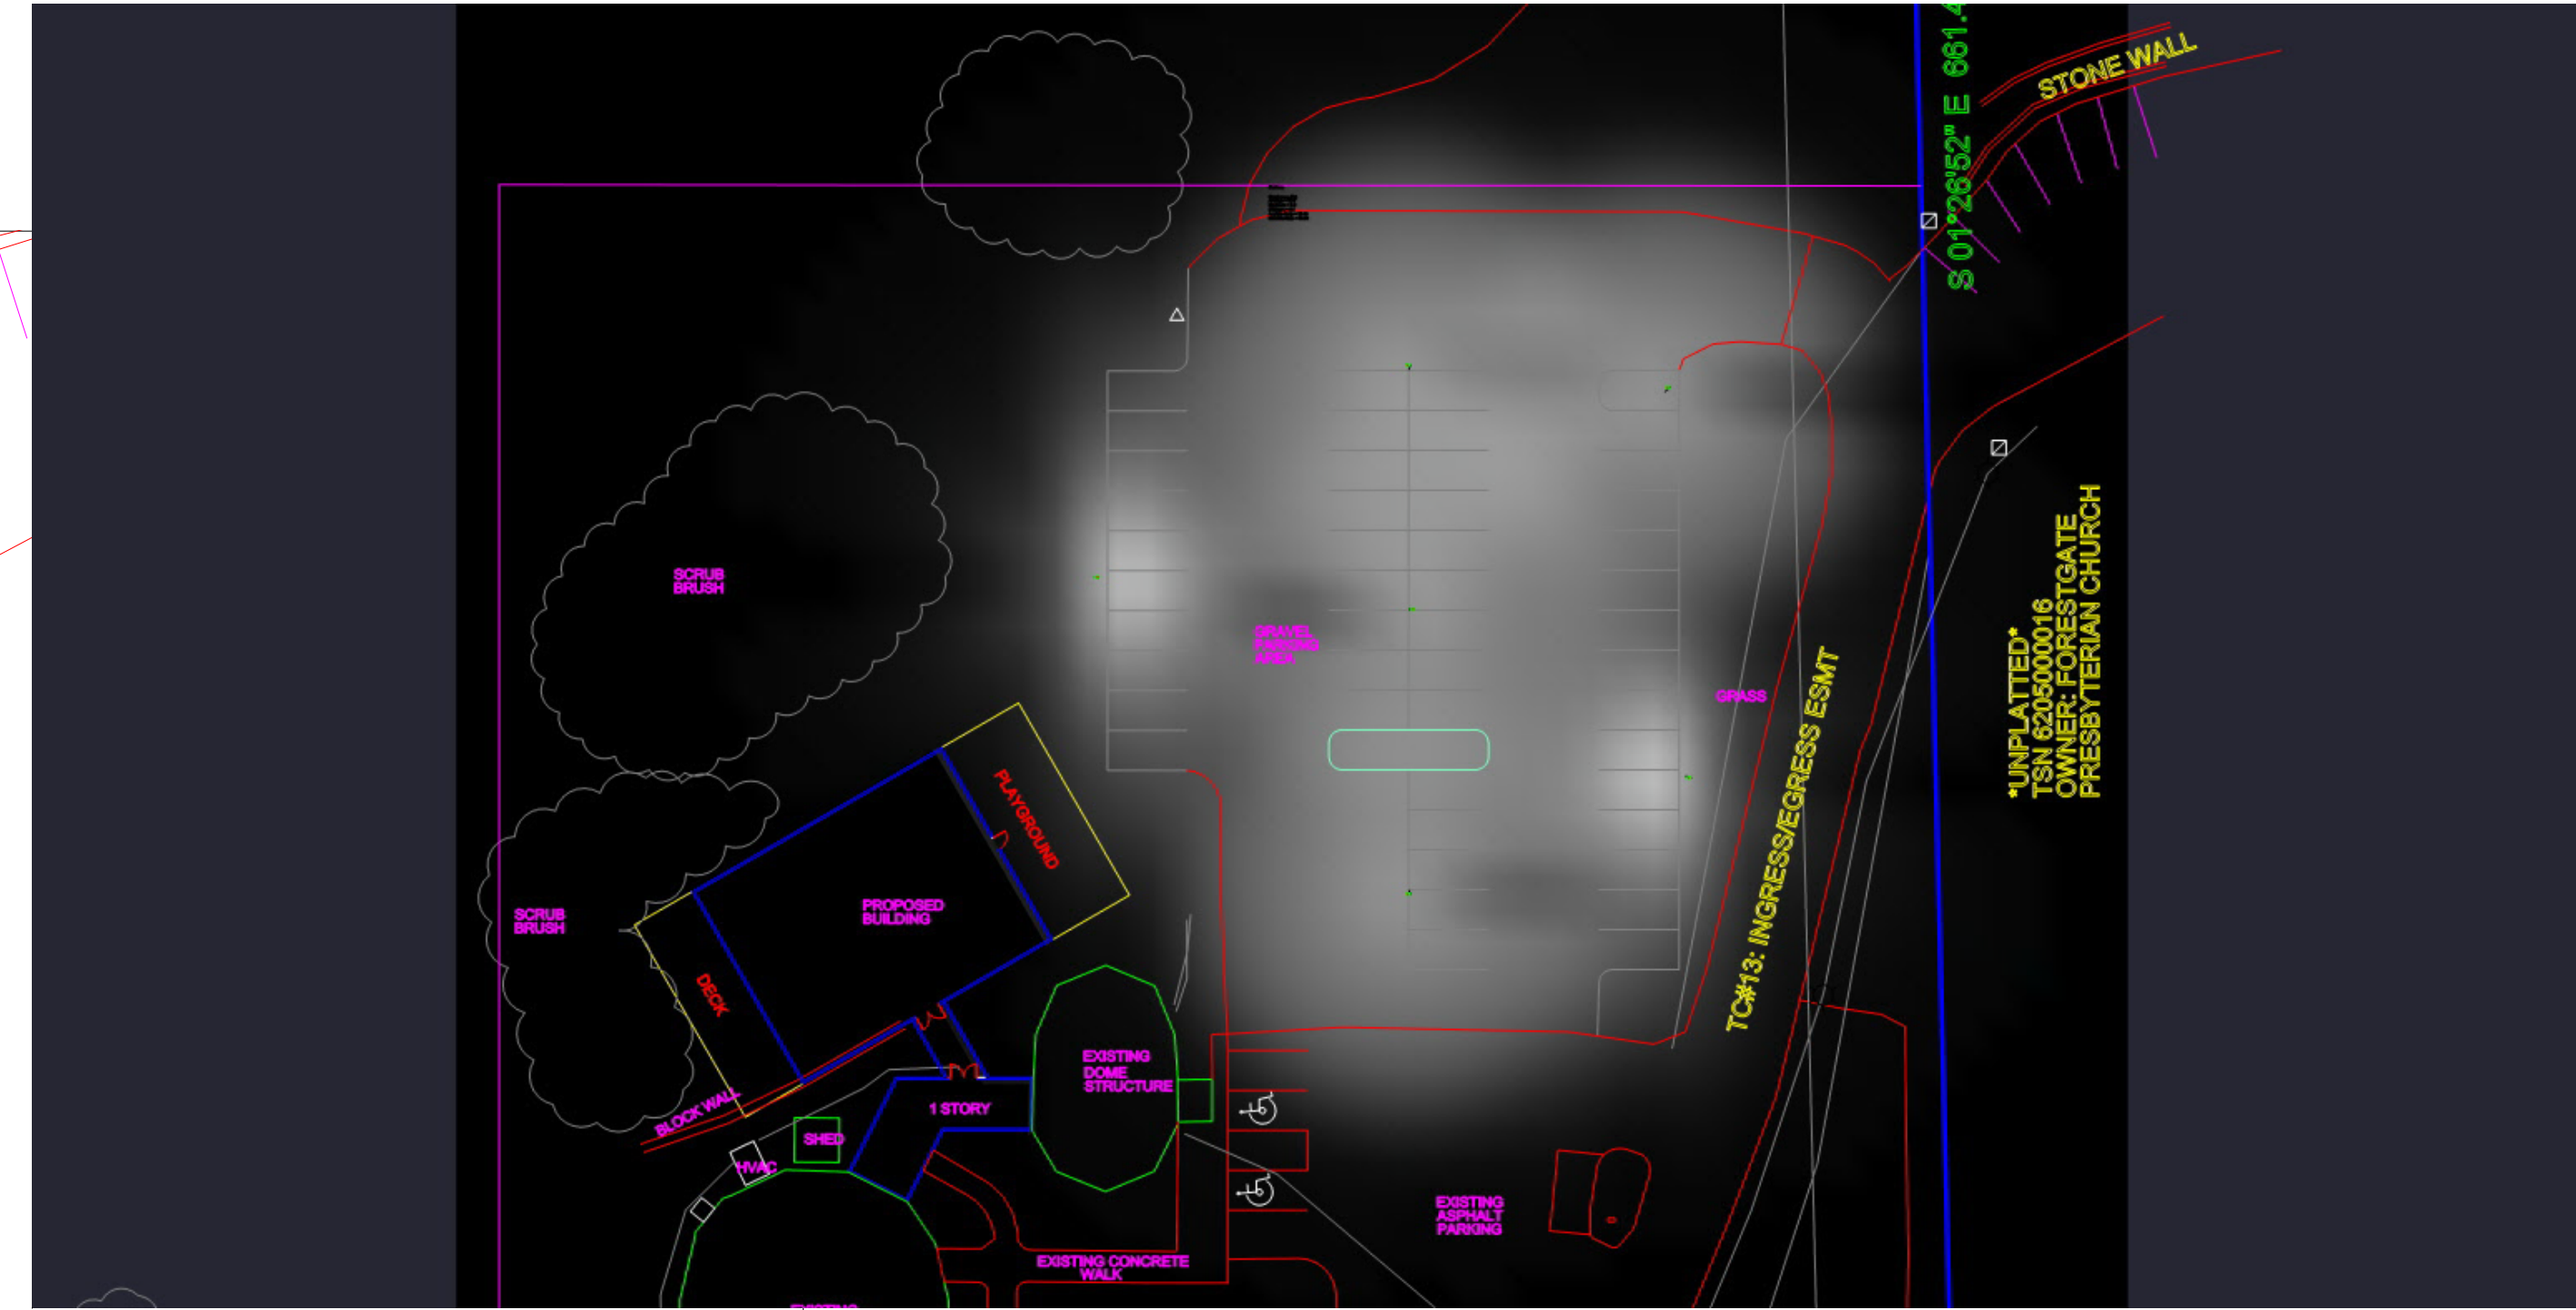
S 01°26'52" E 661.4

STONE WALL

SCRUB BRUSH

GRAVEL PARKING AREA

GRASS

TC#13: INGRESS/EGRESS ESMT

*UNPLATTED*
TSN 6205000016
OWNER: FORESTGATE
PRESBYTERIAN CHURCH

PLAYGROUND

SCRUB BRUSH

PROPOSED BUILDING

DECK

EXISTING DOME STRUCTURE

1 STORY

BLOCK WALL

SHED

HVAC

EXISTING ASPHALT PARKING

EXISTING CONCRETE WALK